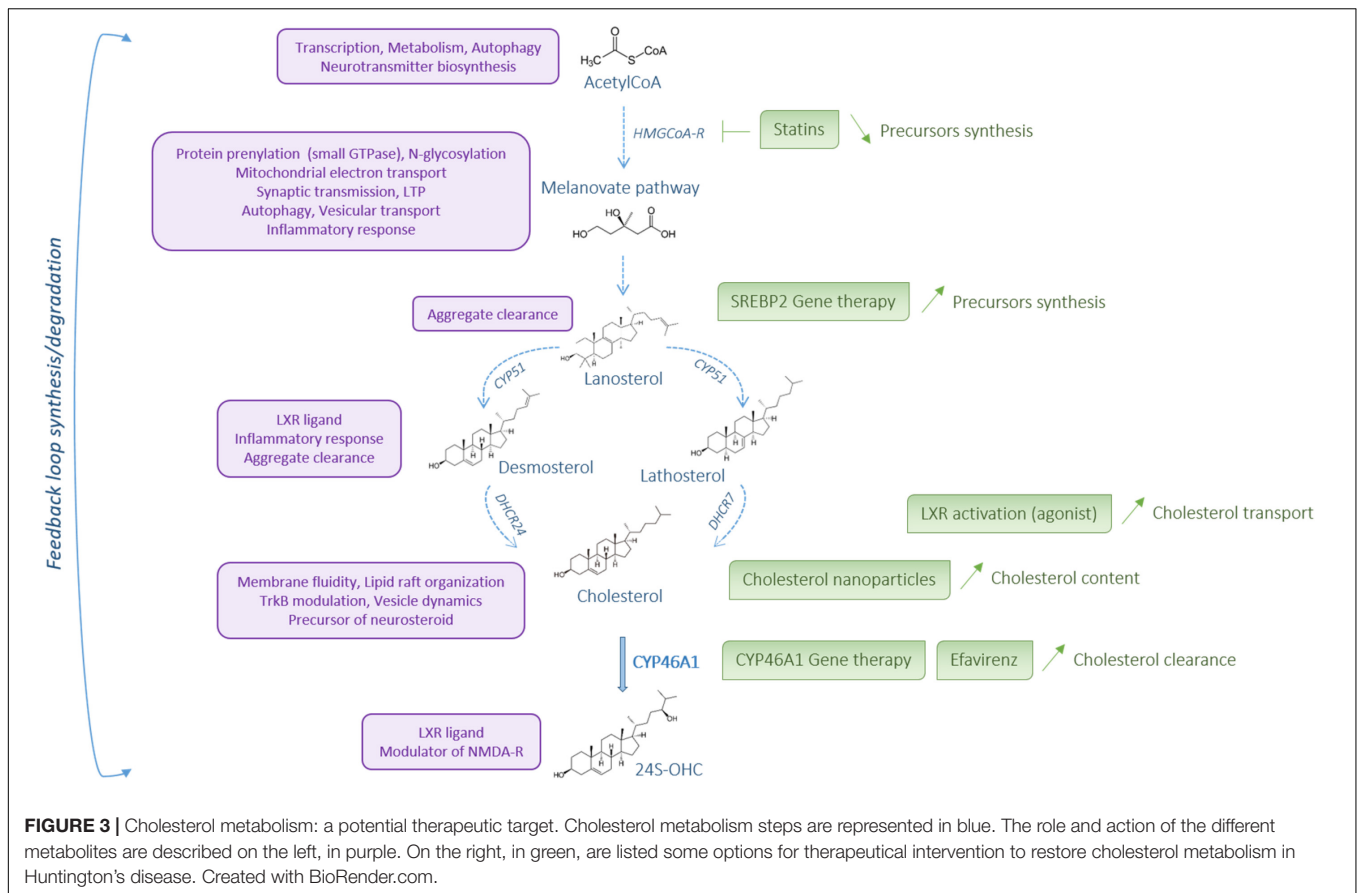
Feedback loop synthesis/degradation

Transcription, Metabolism, Autophagy
Neurotransmitter biosynthesis

O
$H_3C$ S CoA
AcetylCoA

HMGCoA-R

Statins

Precursors synthesis

Protein prenylation (small GTPase), N-glycosylation
Mitochondrial electron transport
Synaptic transmission, LTP
Autophagy, Vesicular transport
Inflammatory response

Melanovate pathway

HO O
HO OH

Aggregate clearance

SREBP2 Gene therapy

Precursors synthesis

HO

Lanosterol

CYP51

CYP51

LXR ligand
Inflammatory response
Aggregate clearance

HO H H H
Desmosterol

HO H H H
Lathosterol

DHCR24

DHCR7

LXR activation (agonist)

Cholesterol transport

Membrane fluidity, Lipid raft organization
TrkB modulation, Vesicle dynamics
Precursor of neurosteroid

HO H H H
Cholesterol

Cholesterol nanoparticles

Cholesterol content

CYP46A1

CYP46A1 Gene therapy

Efavirenz

Cholesterol clearance

LXR ligand
Modulator of NMDA-R

OH
HO H H H
24S-OHC

**FIGURE 3 |** Cholesterol metabolism: a potential therapeutic target. Cholesterol metabolism steps are represented in blue. The role and action of the different metabolites are described on the left, in purple. On the right, in green, are listed some options for therapeutical intervention to restore cholesterol metabolism in Huntington's disease. Created with BioRender.com.